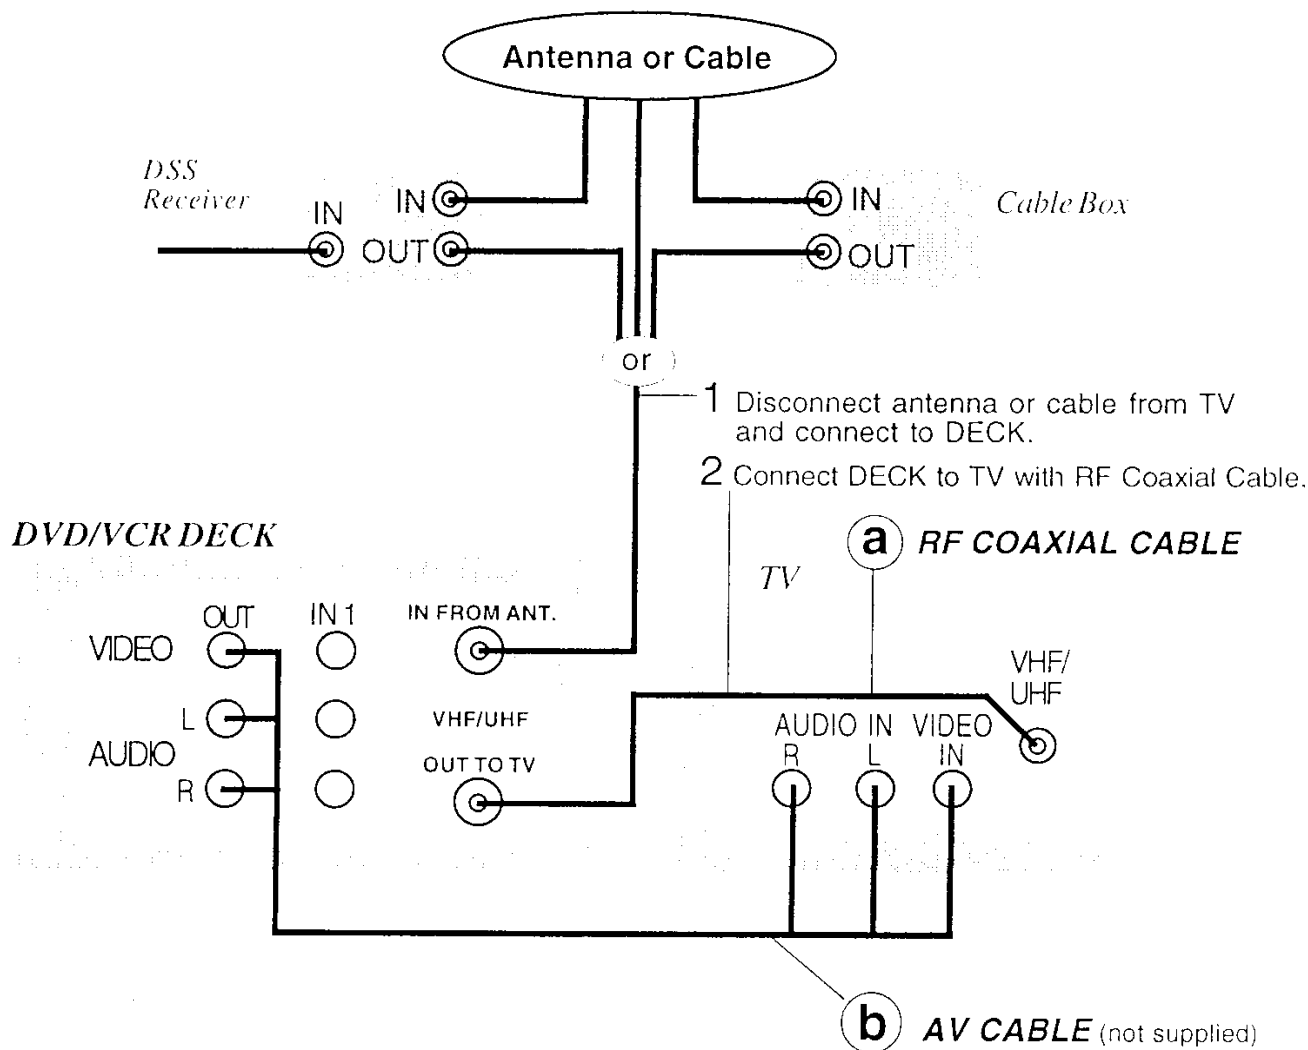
Antenna or Cable

DSS Receiver

IN

IN

OUT

IN

Cable Box

OUT

or

1 Disconnect antenna or cable from TV and connect to DECK.

2 Connect DECK to TV with RF Coaxial Cable.

DVD/VCR DECK

a RF COAXIAL CABLE

TV

OUT

IN 1

IN FROM ANT.

VIDEO

VHF/ UHF

L

VHF/UHF

AUDIO IN

VIDEO

AUDIO

R

L

IN

R

OUT TO TV

b AV CABLE (not supplied)